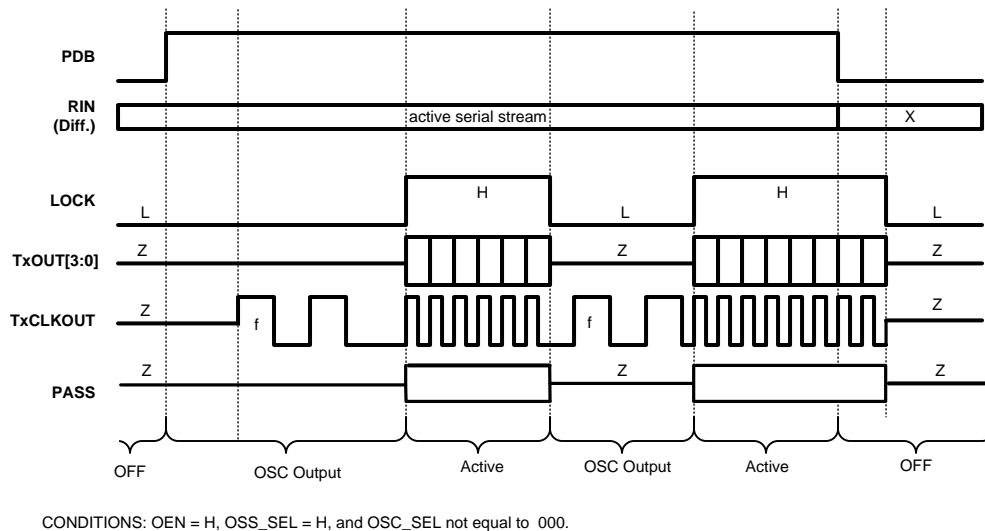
PDB

RIN (Diff.)

active serial stream

X

LOCK

L

H

L

H

L

TxOUT[3:0]

Z

Z

Z

TxCLKOUT

Z

f

f

Z

PASS

Z

Z

Z

OFF

OSC Output

Active

OSC Output

Active

OFF

CONDITIONS: OEN = H, OSS_SEL = H, and OSC_SEL not equal to 000.